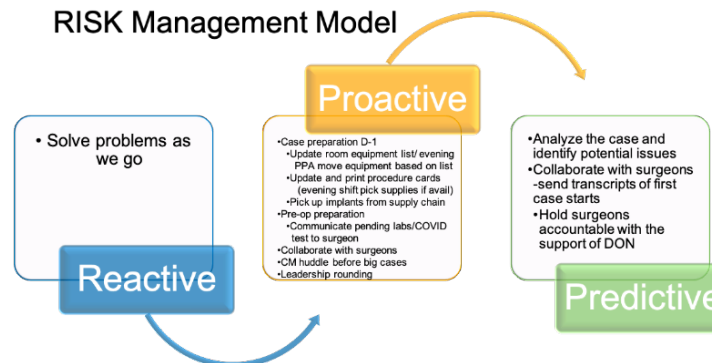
RISK Management Model

• Solve problems as we go

Reactive

Proactive

•Case preparation D-1
•Update room equipment list/ evening PPA move equipment based on list
•Update and print procedure cards (evening shift pick supplies if avail)
•Pick up implants from supply chain
•Pre-op preparation
•Communicate pending labs/COVID test to surgeon
•Collaborate with surgeons
•CM huddle before big cases
•Leadership rounding

•Analyze the case and identify potential issues
•Collaborate with surgeons -send transcripts of first case starts
•Hold surgeons accountable with the support of DON

Predictive